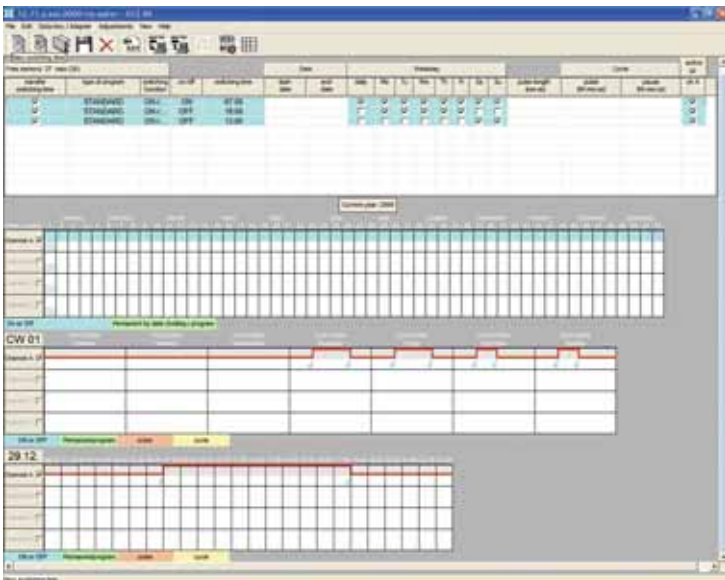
File Edit Schedules Adjustments View Help

| | type of program | switching function | on/off | switching time | | | | | | | | | | | | | |
|---|---|---|---|---|---|---|---|---|---|---|---|---|---|---|---|---|---|
| | STANDARD | ON | ON | 07:00 | | | | | | | | | | | | | |
| | STANDARD | ON | OFF | 18:00 | | | | | | | | | | | | | |
| | STANDARD | ON | OFF | 13:00 | | | | | | | | | | | | | |

Current year: 2008

Channel A

On or OFF | Permanent by date (holiday) program

CW 01

Channel A

ON or OFF | Permanent program | pulse | cycle

29.12.

Channel A

ON or OFF | Permanent program | pulse | cycle